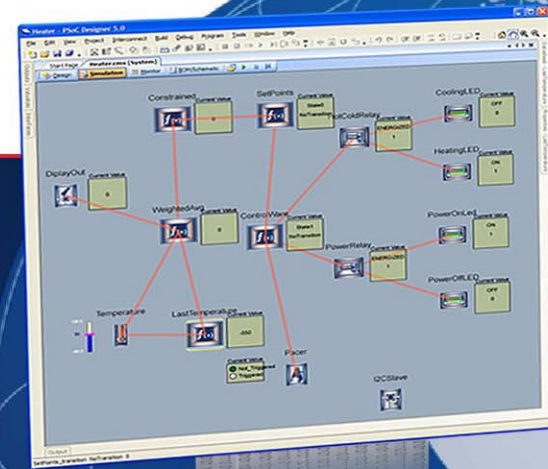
Heater - PSoC Designer 5.0

File Edit View Project Interconnect Build Debug Program Tools Window Help

Start Page Heater.cmx [System]

Design Simulation Monitor BOM/Schematic

Constrained
Current Value
0

SetPoints
Current Value
State0
NoTransition

HotColdRelay
Current Value
ENERGIZED
1

CoolingLED
Current Value
OFF
0

HeatingLED
Current Value
ON
1

DiplayOut
Current Value
0

WeightedAvg
Current Value
0

ControlWare
Current Value
State1
NoTransition

PowerRelay
Current Value
ENERGIZED
1

PowerOnLed
Current Value
ON
1

PowerOffLED
Current Value
OFF
0

Temperature

LastTemperature
Current Value
-550

Pacer
Current Value
Not_Triggered
Triggered

I2CSlave

Output

SetPoints_transition: NoTransition 0